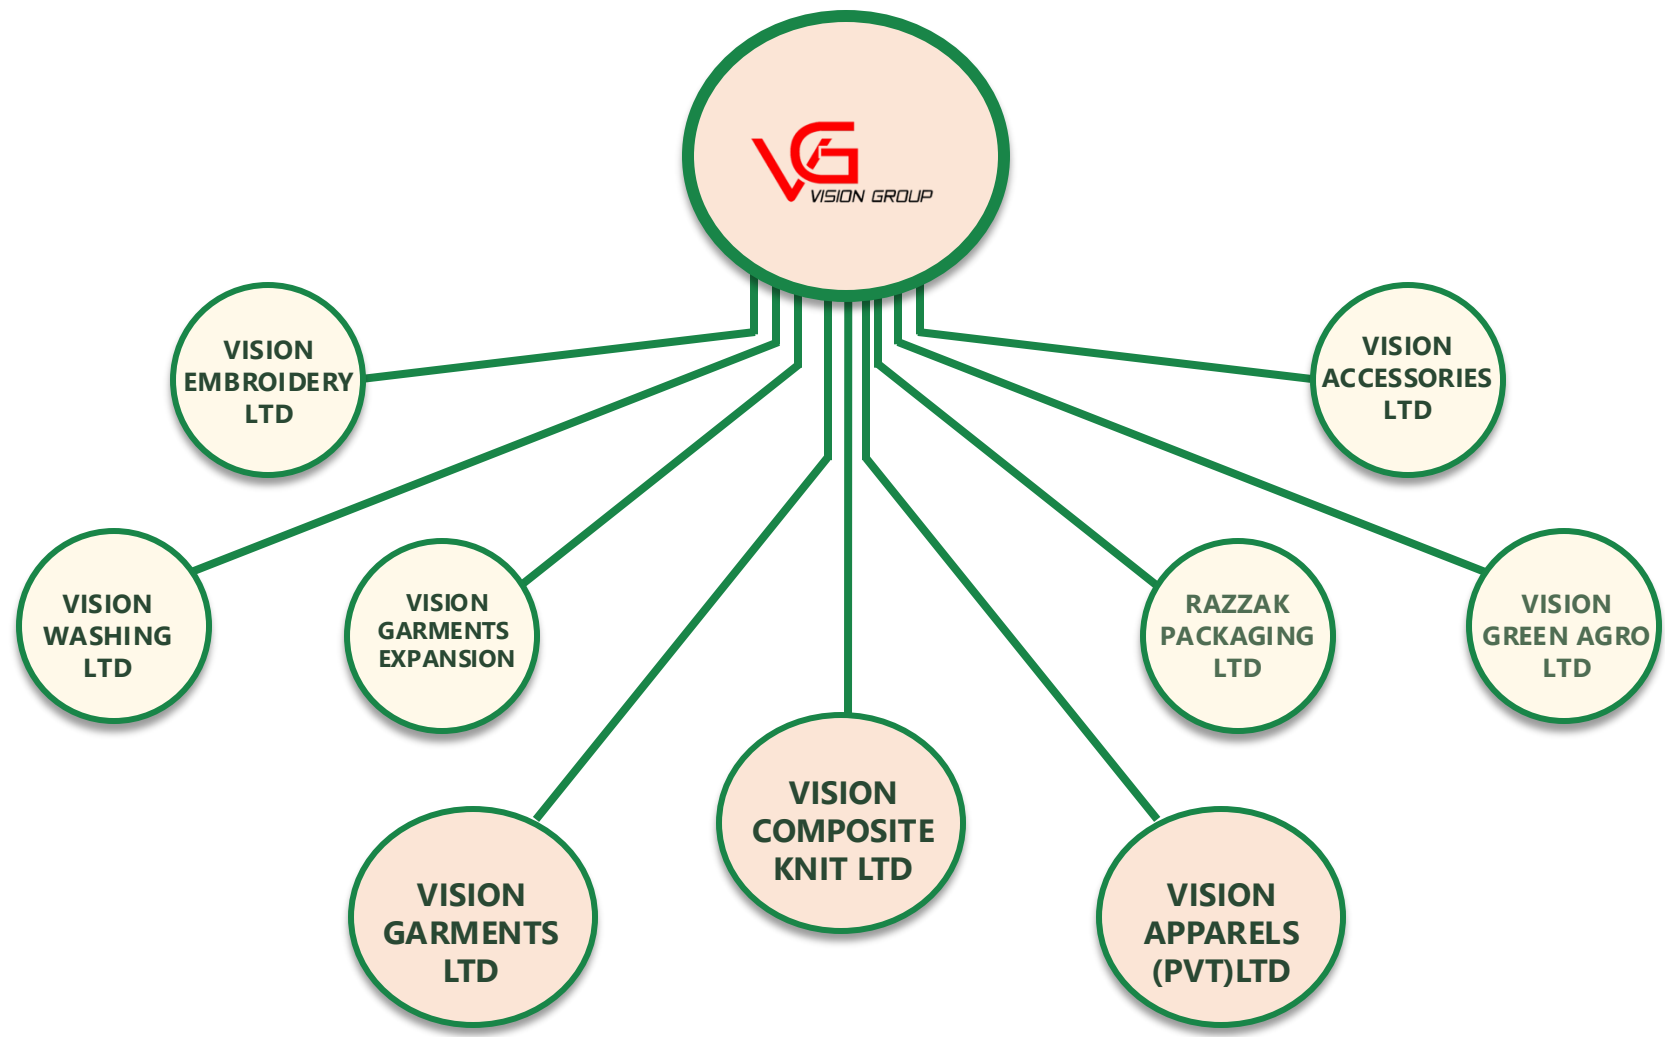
VG
VISION GROUP

VISION EMBROIDERY LTD

VISION ACCESSORIES LTD

VISION WASHING LTD

VISION GARMENTS EXPANSION

RAZZAK PACKAGING LTD

VISION GREEN AGRO LTD

VISION GARMENTS LTD

VISION COMPOSITE KNIT LTD

VISION APPARELS (PVT)LTD